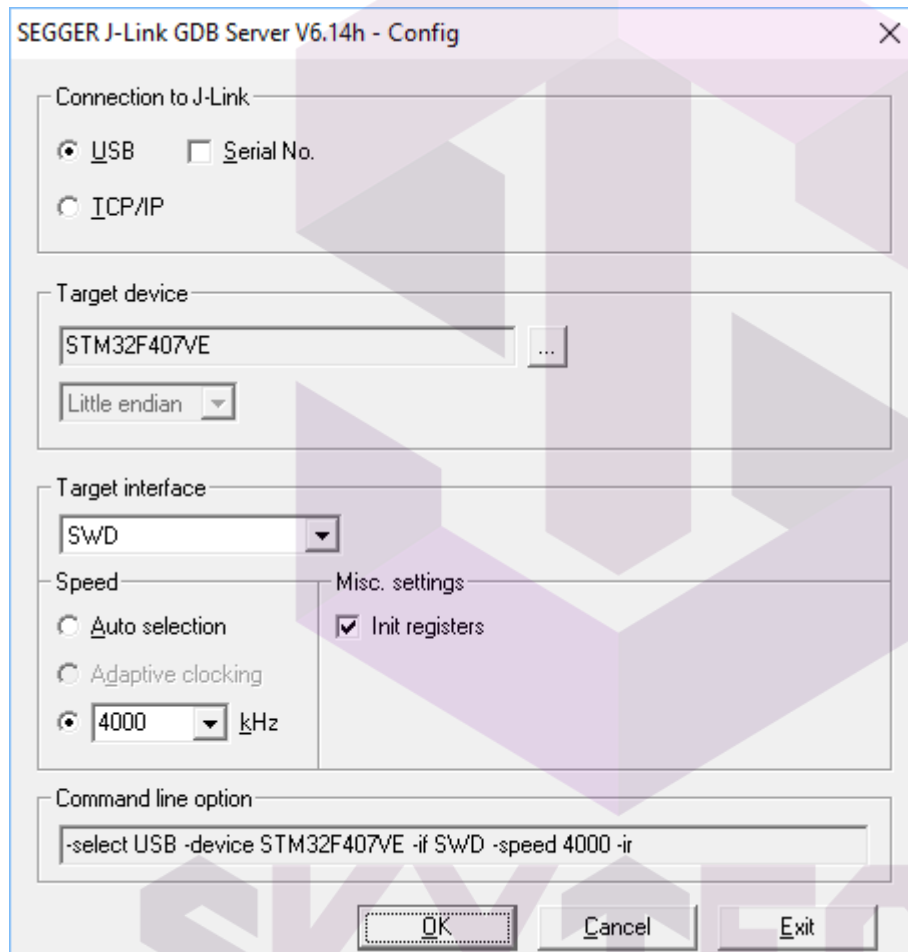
SEGGER J-Link GDB Server V6.14h - Config

×

Connection to J-Link

USB

Serial No.

TCP/IP

Target device

STM32F407VE

...

Little endian

Target interface

SWD

Speed

Auto selection

Adaptive clocking

4000

kHz

Misc. settings

Init registers

Command line option

-select USB -device STM32F407VE -if SWD -speed 4000 -ir

OK

Cancel

Exit